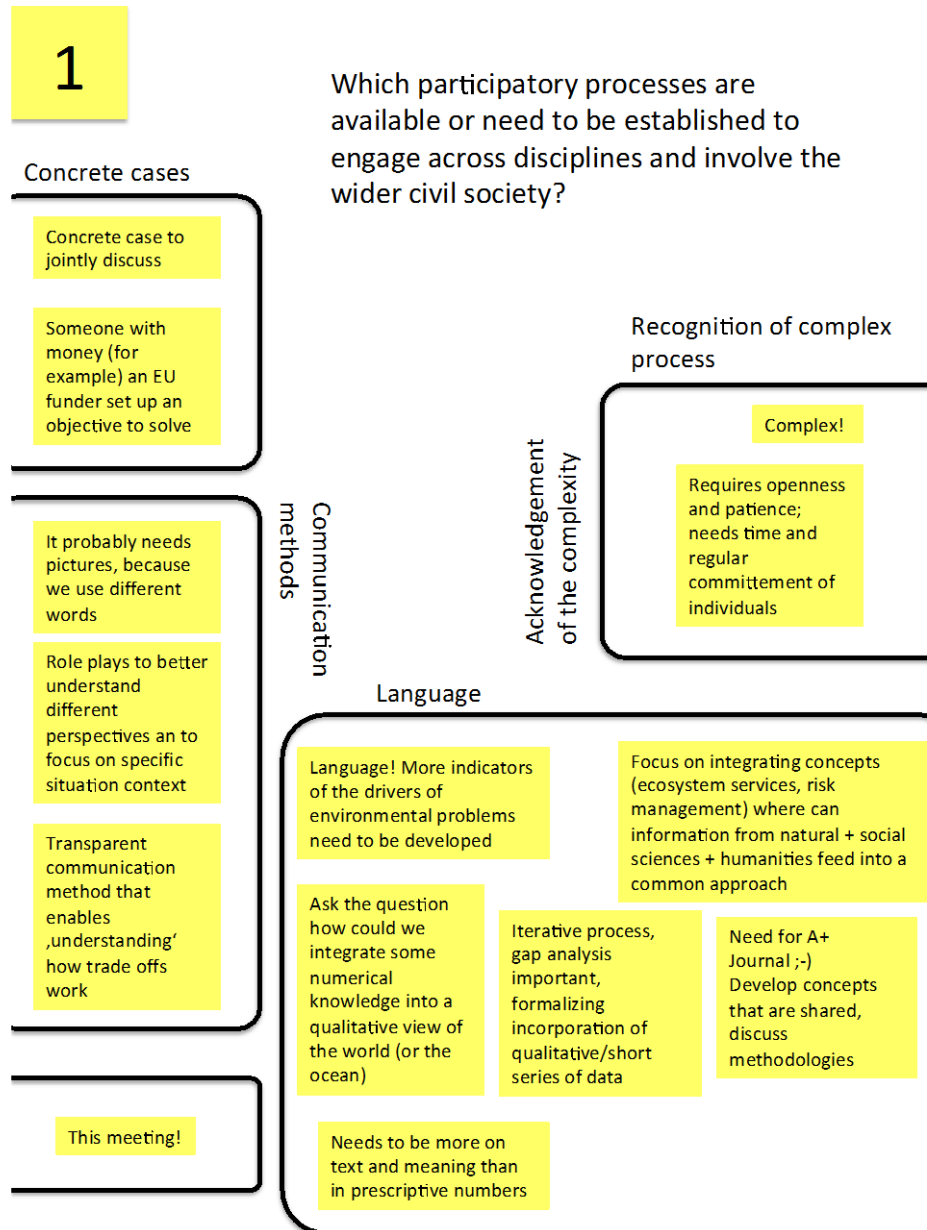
1

Which participatory processes are available or need to be established to engage across disciplines and involve the wider civil society?

Concrete cases

Concrete case to jointly discuss

Someone with money (for example) an EU funder set up an objective to solve

Communication methods

It probably needs pictures, because we use different words

Role plays to better understand different perspectives an to focus on specific situation context

Transparent communication method that enables ‚understanding' how trade offs work

This meeting!

Recognition of complex process

Acknowledgement of the complexity

Complex!

Requires openness and patience; needs time and regular committement of individuals

Language

Language! More indicators of the drivers of environmental problems need to be developed

Focus on integrating concepts (ecosystem services, risk management) where can information from natural + social sciences + humanities feed into a common approach

Ask the question how could we integrate some numerical knowledge into a qualitative view of the world (or the ocean)

Iterative process, gap analysis important, formalizing incorporation of qualitative/short series of data

Need for A+ Journal ;-) Develop concepts that are shared, discuss methodologies

Needs to be more on text and meaning than in prescriptive numbers